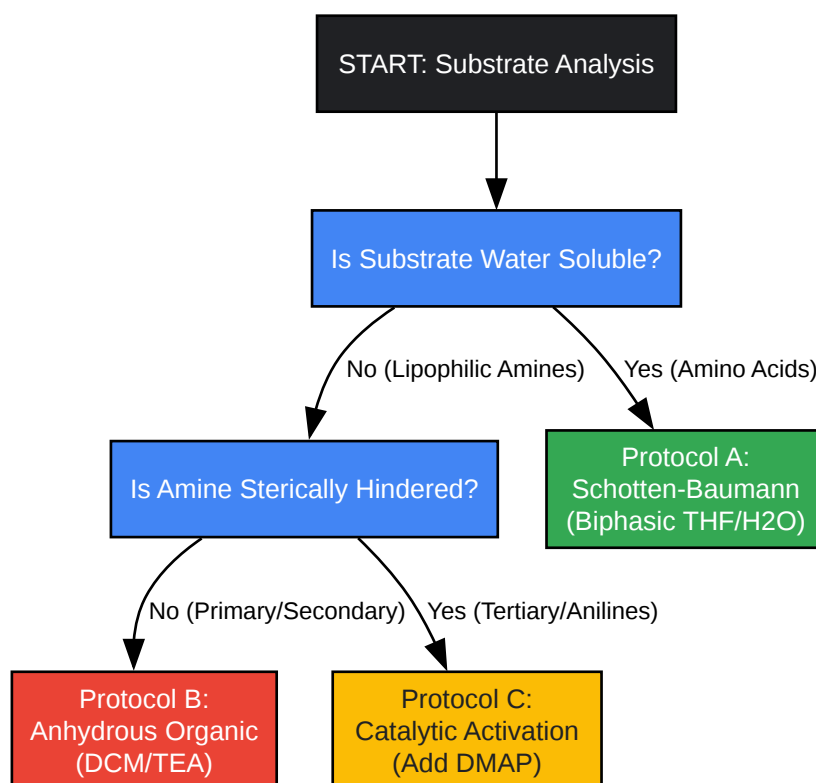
START: Substrate Analysis

Is Substrate Water Soluble?

No (Lipophilic Amines)

Yes (Amino Acids)

Is Amine Sterically Hindered?

Protocol A: Schotten-Baumann (Biphasic THF/H2O)

No (Primary/Secondary)

Yes (Tertiary/Anilines)

Protocol B: Anhydrous Organic (DCM/TEA)

Protocol C: Catalytic Activation (Add DMAP)